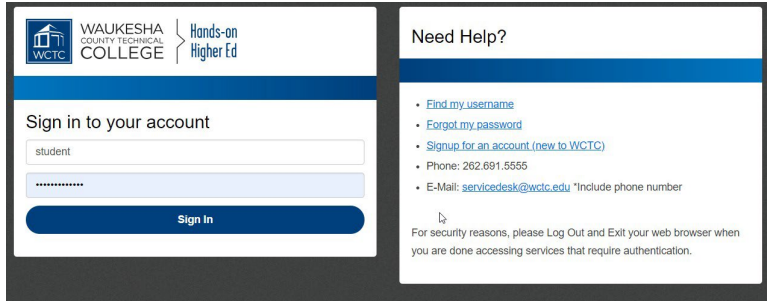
WCTC WAUKESHA COUNTY TECHNICAL COLLEGE Hands-on Higher Ed

Sign in to your account

student

••••••••••••••

Sign In

Need Help?

• Find my username
• Forgot my password
• Signup for an account (new to WCTC)
• Phone: 262.691.5555
• E-Mail: servicedesk@wctc.edu *Include phone number

For security reasons, please Log Out and Exit your web browser when you are done accessing services that require authentication.